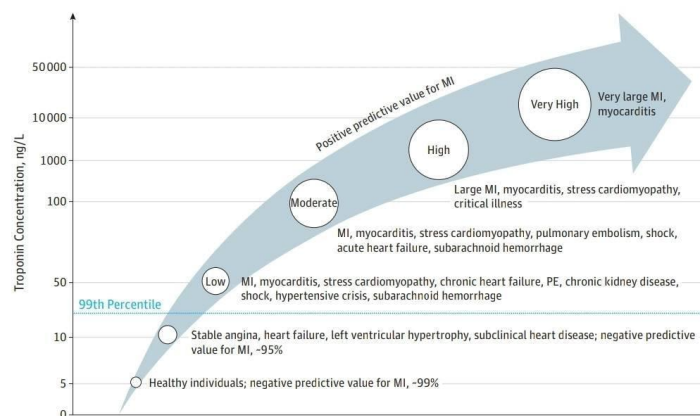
Troponin Concentration, ng/L

50000
10000
1000
100
50
10
5
0

Positive predictive value for MI

Very High
Very large MI, myocarditis

High
Large MI, myocarditis, stress cardiomyopathy, critical illness

Moderate
MI, myocarditis, stress cardiomyopathy, pulmonary embolism, shock, acute heart failure, subarachnoid hemorrhage

Low
MI, myocarditis, stress cardiomyopathy, chronic heart failure, PE, chronic kidney disease, shock, hypertensive crisis, subarachnoid hemorrhage

99th Percentile

Stable angina, heart failure, left ventricular hypertrophy, subclinical heart disease; negative predictive value for MI, ~95%

Healthy individuals; negative predictive value for MI, ~99%